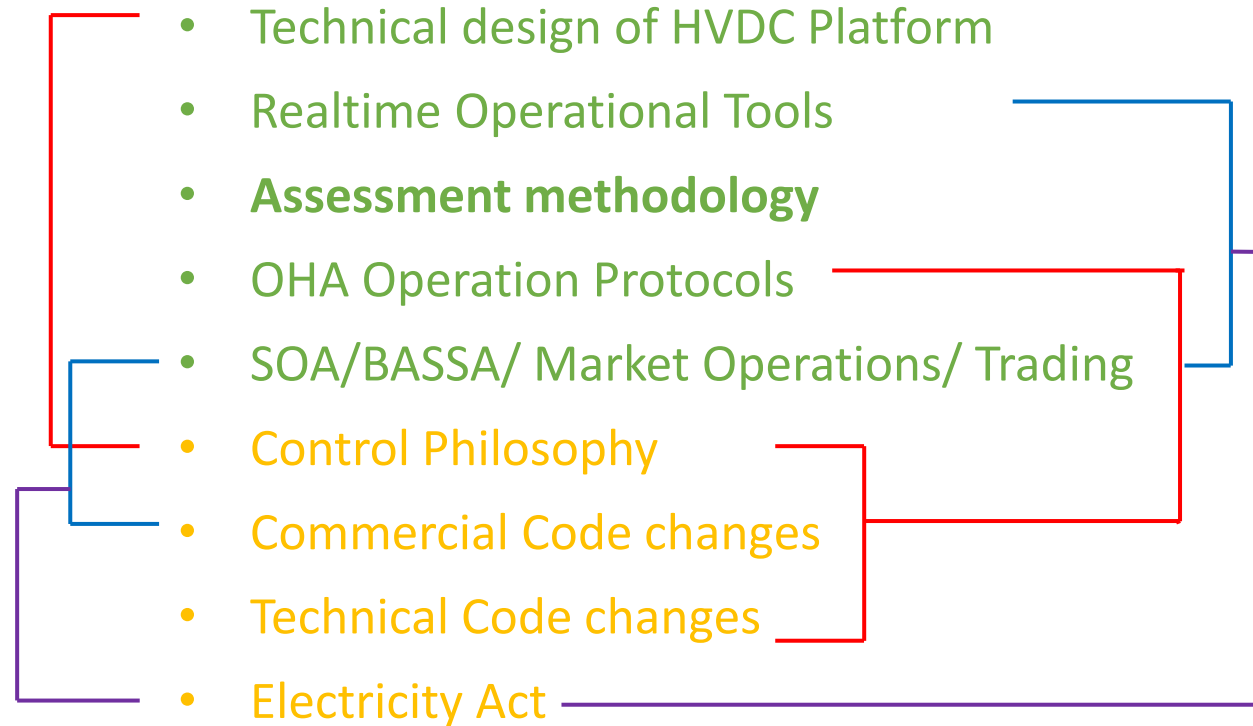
- Technical design of HVDC Platform
- Realtime Operational Tools
- **Assessment methodology**
- OHA Operation Protocols
- SOA/BASSA/ Market Operations/ Trading
- Control Philosophy
- Commercial Code changes
- Technical Code changes
- Electricity Act